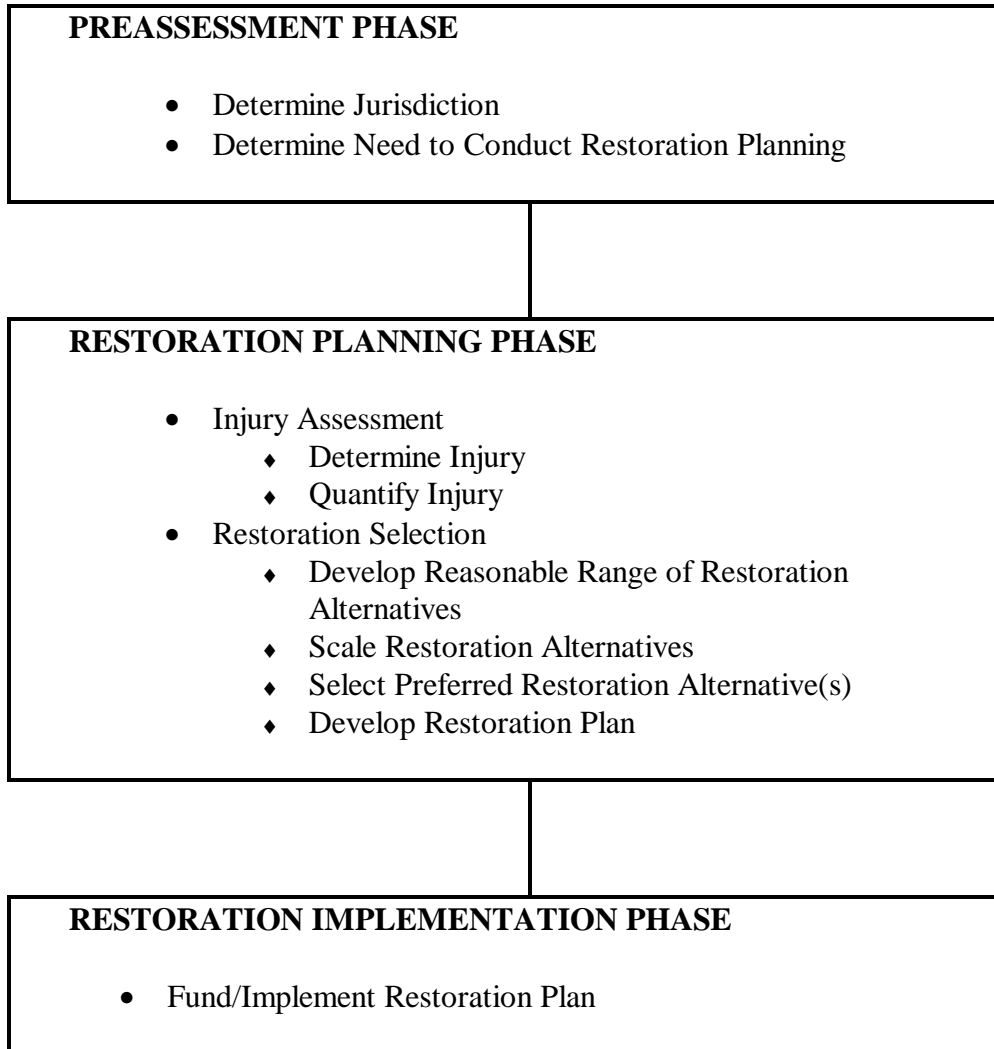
**PREASSESSMENT PHASE**

- Determine Jurisdiction
- Determine Need to Conduct Restoration Planning

**RESTORATION PLANNING PHASE**

- Injury Assessment
  - Determine Injury
  - Quantify Injury
- Restoration Selection
  - Develop Reasonable Range of Restoration Alternatives
  - Scale Restoration Alternatives
  - Select Preferred Restoration Alternative(s)
  - Develop Restoration Plan

**RESTORATION IMPLEMENTATION PHASE**

- Fund/Implement Restoration Plan